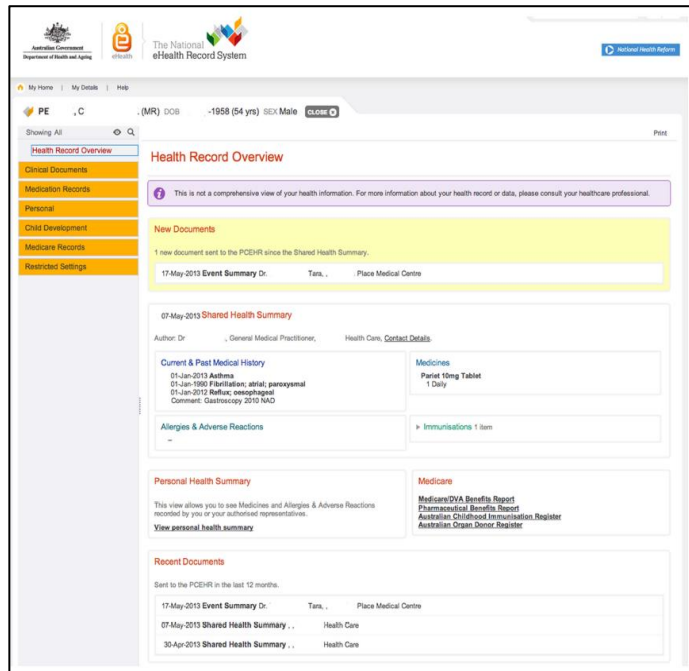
Australian Government
Department of Health and Ageing

eHealth

The National
eHealth Record System

National Health Reform

My Home | My Details | Help

PE , C . (MR) DOB -1958 (54 yrs) SEX Male CLOSE

Showing All

Health Record Overview

Clinical Documents

Medication Records

Personal

Child Development

Medicare Records

Restricted Settings

Print

Health Record Overview

This is not a comprehensive view of your health information. For more information about your health record or data, please consult your healthcare professional.

New Documents

1 new document sent to the PCEHR since the Shared Health Summary.

17-May-2013 Event Summary Dr. Tara, , Place Medical Centre

07-May-2013 Shared Health Summary

Author: Dr , General Medical Practitioner, Health Care, Contact Details.

Current & Past Medical History

01-Jan-2013 Asthma
01-Jan-1990 Fibrillation; atrial; paroxysmal
01-Jan-2012 Reflux; oesophageal
Comment: Gastroscopy 2010 NAD

Medicines

Pariet 10mg Tablet
1 Daily

Allergies & Adverse Reactions

--

Immunisations 1 item

Personal Health Summary

This view allows you to see Medicines and Allergies & Adverse Reactions recorded by you or your authorised representatives.

View personal health summary

Medicare

Medicare/DVA Benefits Report
Pharmaceutical Benefits Report
Australian Childhood Immunisation Register
Australian Organ Donor Register

Recent Documents

Sent to the PCEHR in the last 12 months.

17-May-2013 Event Summary Dr. Tara, , Place Medical Centre

07-May-2013 Shared Health Summary , , Health Care

30-Apr-2013 Shared Health Summary , , Health Care